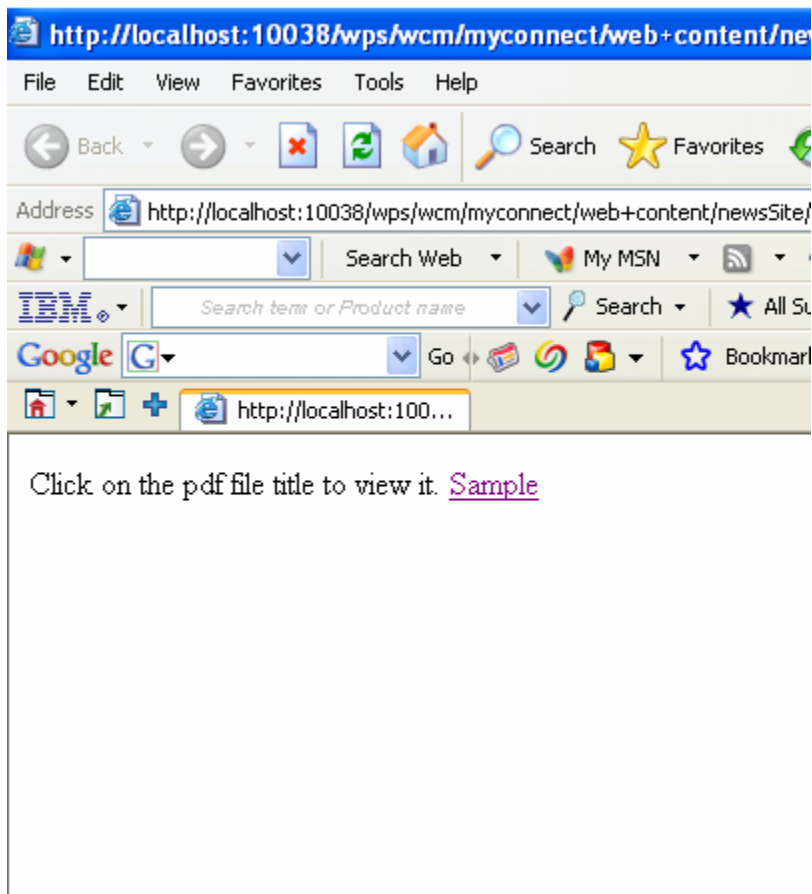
http://localhost:10038/wps/wcm/myconnect/web+content/ne

File Edit View Favorites Tools Help

Back Search Favorites

Address http://localhost:10038/wps/wcm/myconnect/web+content/newsSite/

Search Web My MSN

IBM Search term or Product name Search All Su

Google G Go Bookmar

http://localhost:100...

Click on the pdf file title to view it. Sample